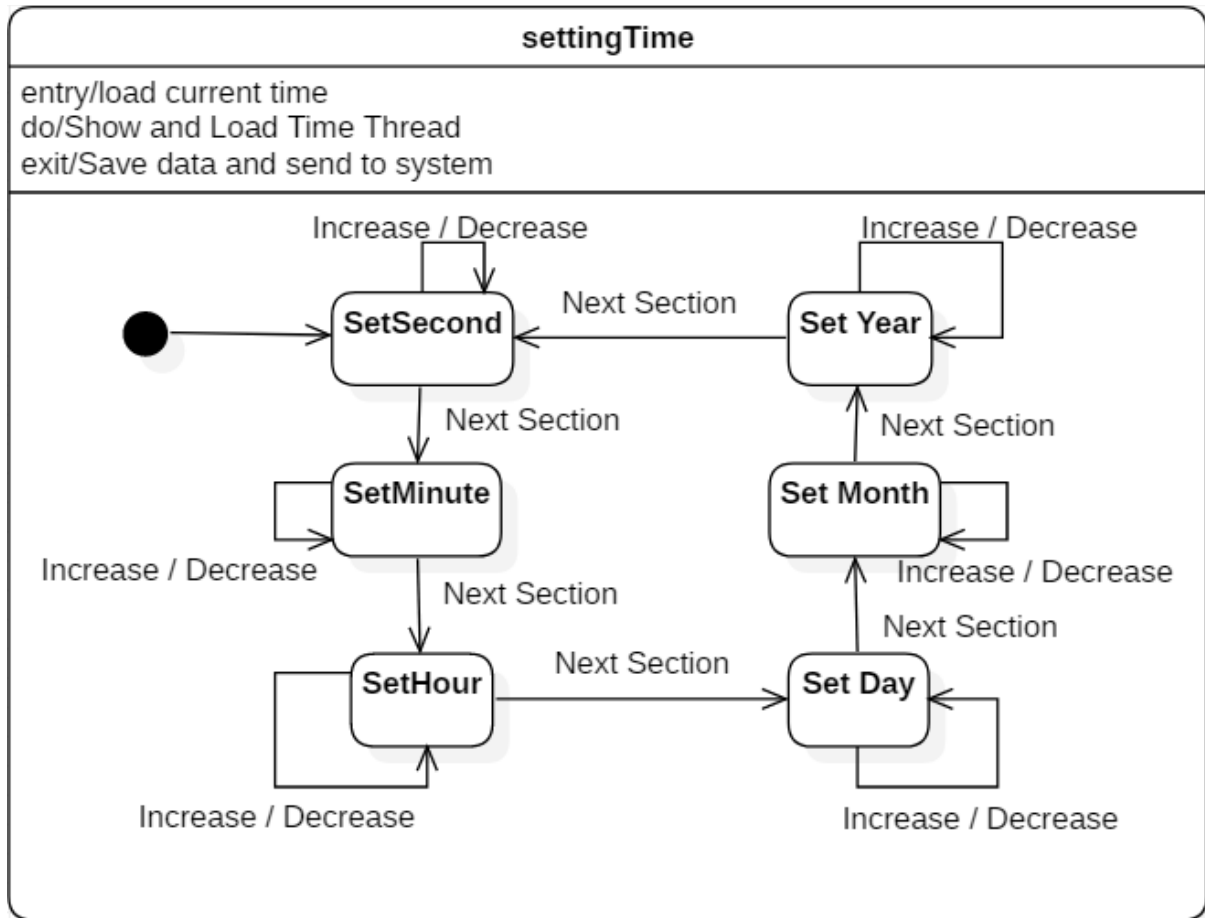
settingTime

entry/load current time
do/Show and Load Time Thread
exit/Save data and send to system

Increase / Decrease

Increase / Decrease

Next Section

SetSecond

Set Year

Next Section

Next Section

SetMinute

Set Month

Increase / Decrease

Increase / Decrease

Next Section

Next Section

Next Section

SetHour

Set Day

Increase / Decrease

Increase / Decrease